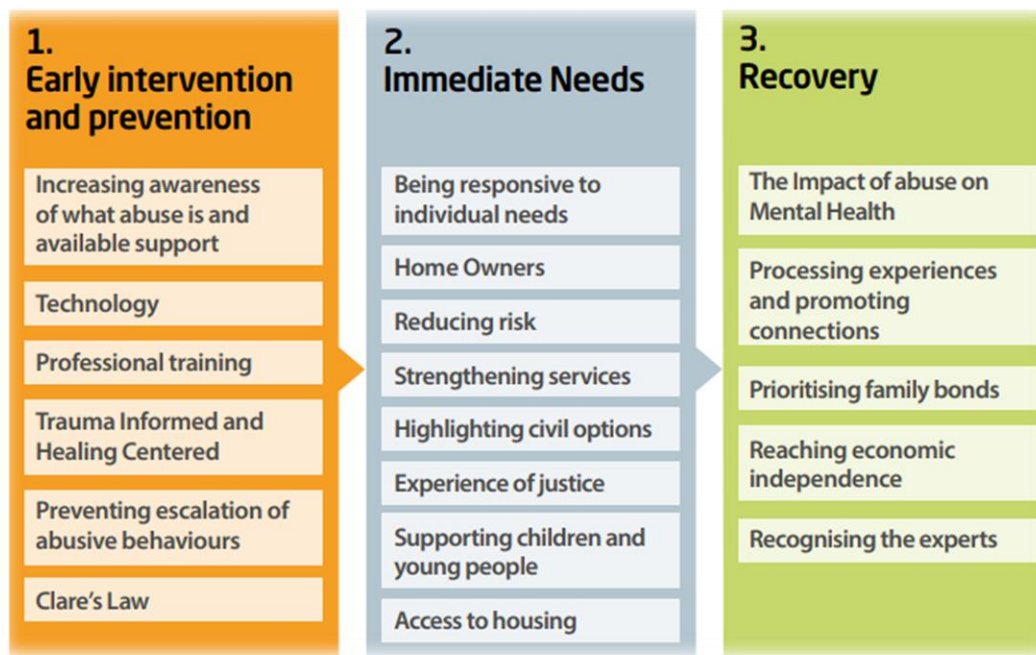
1.
Early intervention and prevention

Increasing awareness of what abuse is and available support

Technology

Professional training

Trauma Informed and Healing Centered

Preventing escalation of abusive behaviours

Clare's Law

2.
Immediate Needs

Being responsive to individual needs

Home Owners

Reducing risk

Strengthening services

Highlighting civil options

Experience of justice

Supporting children and young people

Access to housing

3.
Recovery

The Impact of abuse on Mental Health

Processing experiences and promoting connections

Prioritising family bonds

Reaching economic independence

Recognising the experts